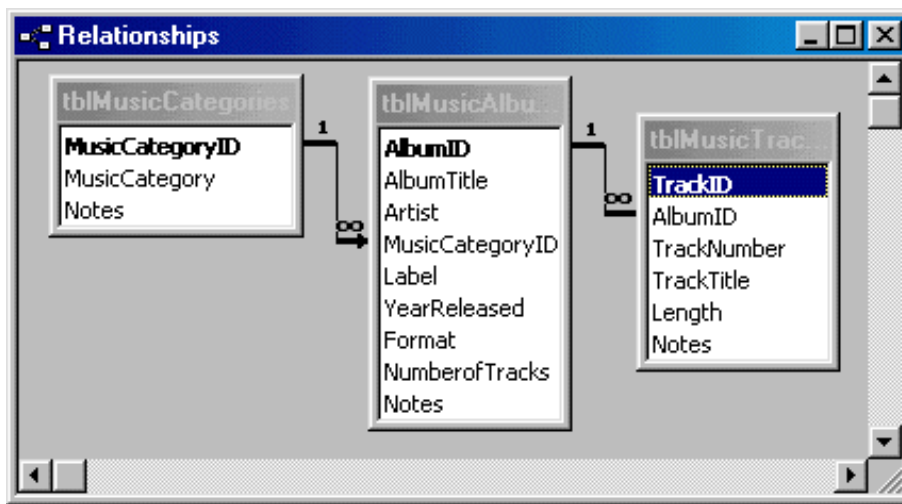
Relationships

tblMusicCategories
MusicCategoryID
MusicCategory
Notes

1
∞

tblMusicAlbu...
AlbumID
AlbumTitle
Artist
MusicCategoryID
Label
YearReleased
Format
NumberofTracks
Notes

1
∞

tblMusicTrac...
TrackID
AlbumID
TrackNumber
TrackTitle
Length
Notes